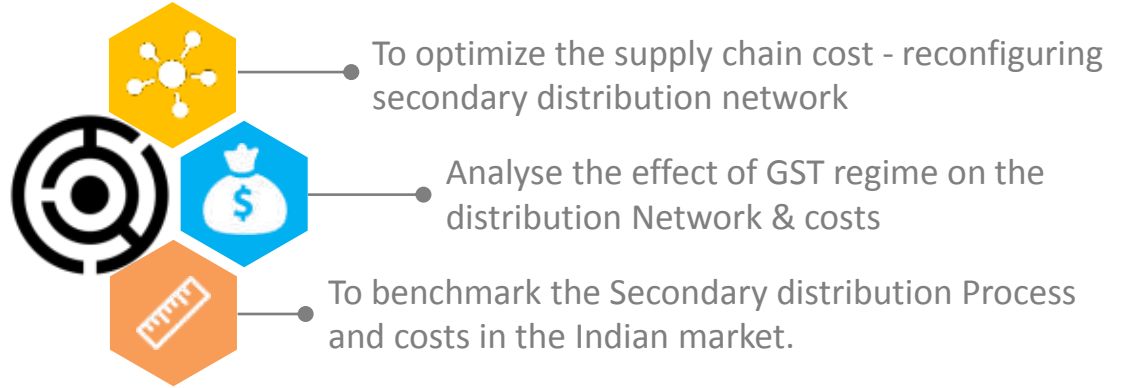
To optimize the supply chain cost - reconfiguring secondary distribution network

$

Analyse the effect of GST regime on the distribution Network & costs

To benchmark the Secondary distribution Process and costs in the Indian market.